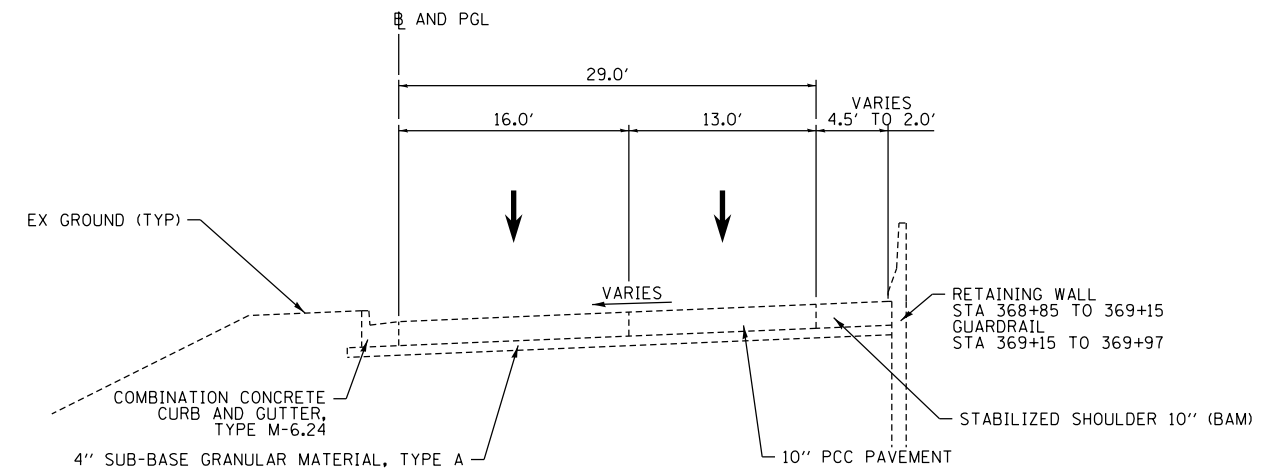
℄ AND PGL

29.0'

16.0'

13.0'

VARIES
4.5' TO 2.0'

EX GROUND (TYP)

VARIES

RETAINING WALL
STA 368+85 TO 369+15
GUARDRAIL
STA 369+15 TO 369+97

COMBINATION CONCRETE
CURB AND GUTTER,
TYPE M-6.24

STABILIZED SHOULDER 10'' (BAM)

4'' SUB-BASE GRANULAR MATERIAL, TYPE A

10'' PCC PAVEMENT